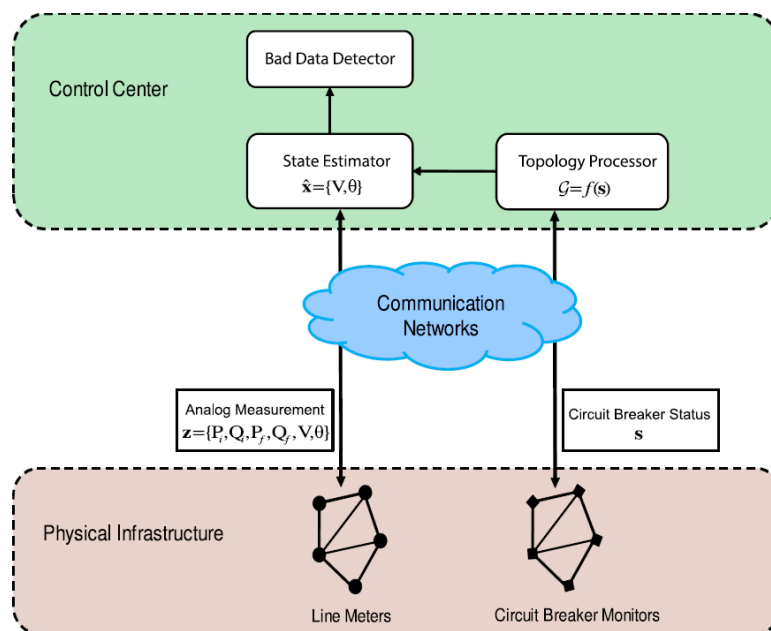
Control Center

Bad Data Detector

State Estimator
$\hat{\mathbf{x}}=\{V,\theta\}$

Topology Processor
$\mathcal{G}=f(\mathbf{s})$

Communication Networks

Analog Measurement
$\mathbf{z}=\{P_i,Q_i,P_f,Q_f,V,\theta\}$

Circuit Breaker Status
$\mathbf{s}$

Physical Infrastructure

Line Meters

Circuit Breaker Monitors